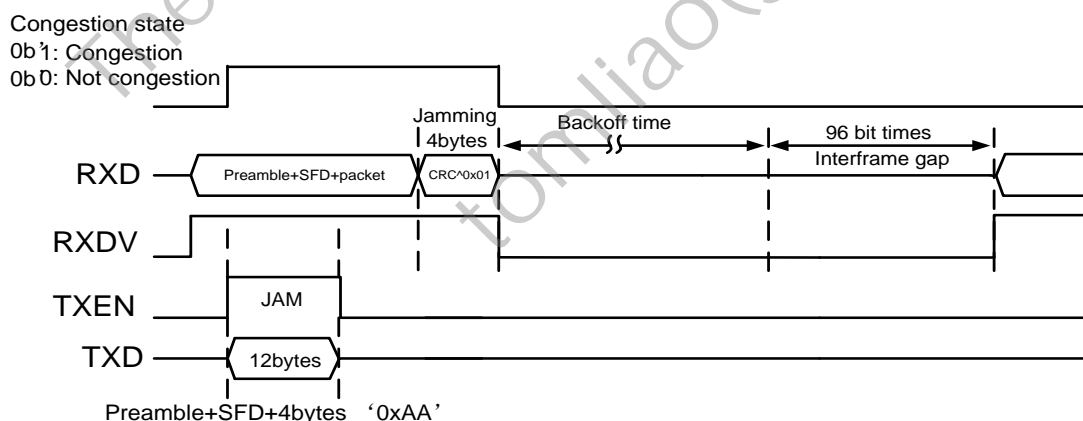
Congestion state
0b'1: Congestion
0b 0: Not congestion

Jamming
4bytes

Backoff time

96 bit times
Interframe gap

RXD
Preamble+SFD+packet
CRC^0x01

RXDV

TXEN
JAM

TXD
12bytes

Preamble+SFD+4bytes '0xAA'